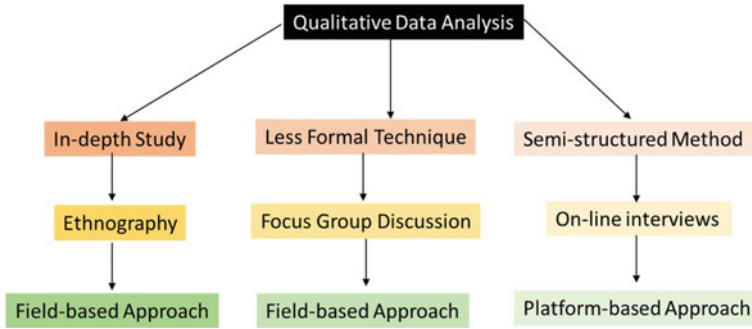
Qualitative Data Analysis

In-depth Study

Ethnography

Field-based Approach

Less Formal Technique

Focus Group Discussion

Field-based Approach

Semi-structured Method

On-line interviews

Platform-based Approach